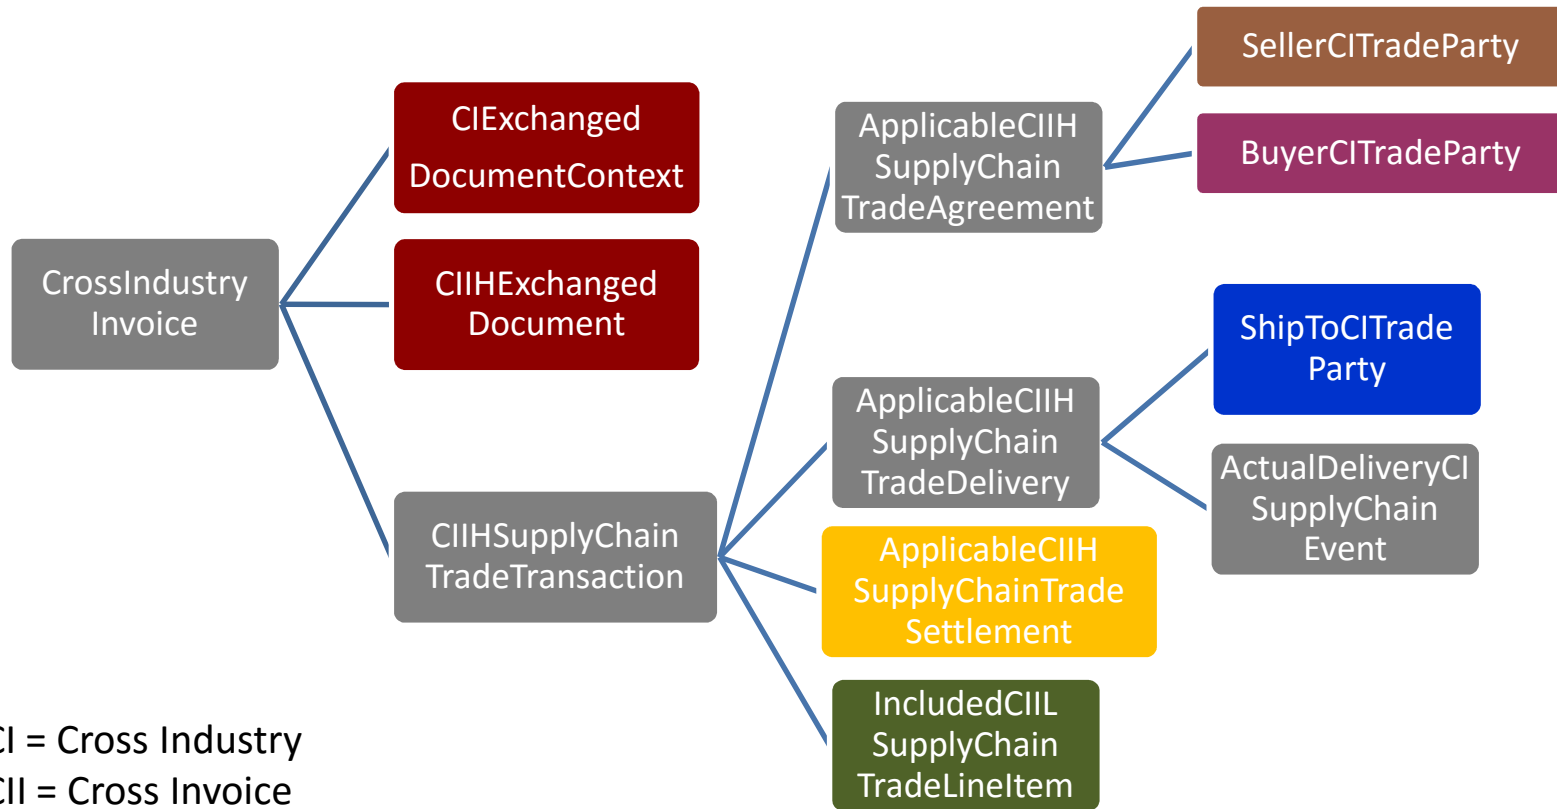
CrossIndustry Invoice

CIExchanged DocumentContext

CIIHExchanged Document

CIIHSupplyChain TradeTransaction

ApplicableCIIH SupplyChain TradeAgreement

SellerCITradeParty

BuyerCITradeParty

ApplicableCIIH SupplyChain TradeDelivery

ShipToCITrade Party

ActualDeliveryCI SupplyChain Event

ApplicableCIIH SupplyChainTrade Settlement

IncludedCIIL SupplyChain TradeLineItem

CI = Cross Industry
CII = Cross Invoice